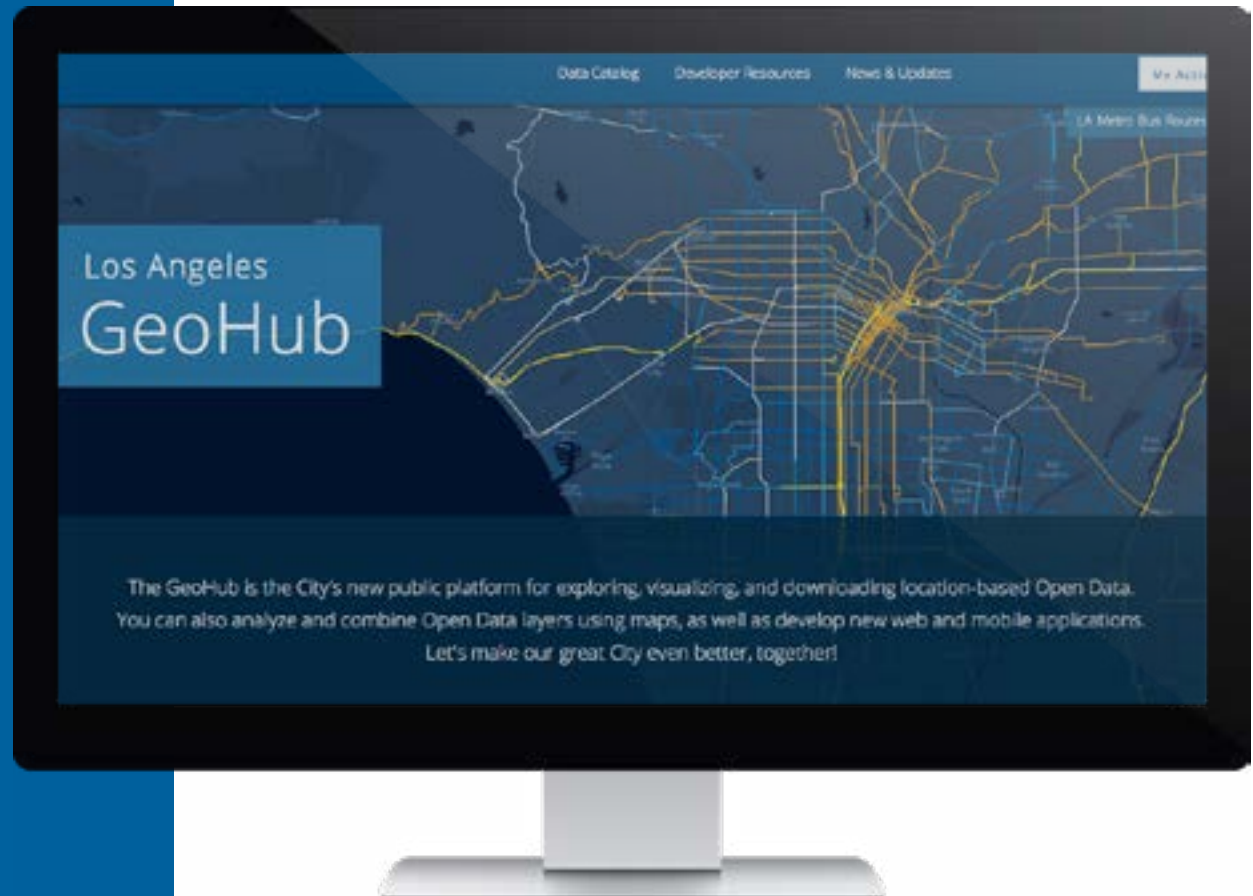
Data Catalog Developer Resources News & Updates

My Acti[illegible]

LA Metro Bus Routes

Los Angeles
GeoHub

The GeoHub is the City's new public platform for exploring, visualizing, and downloading location-based Open Data. You can also analyze and combine Open Data layers using maps, as well as develop new web and mobile applications. Let's make our great City even better, together!